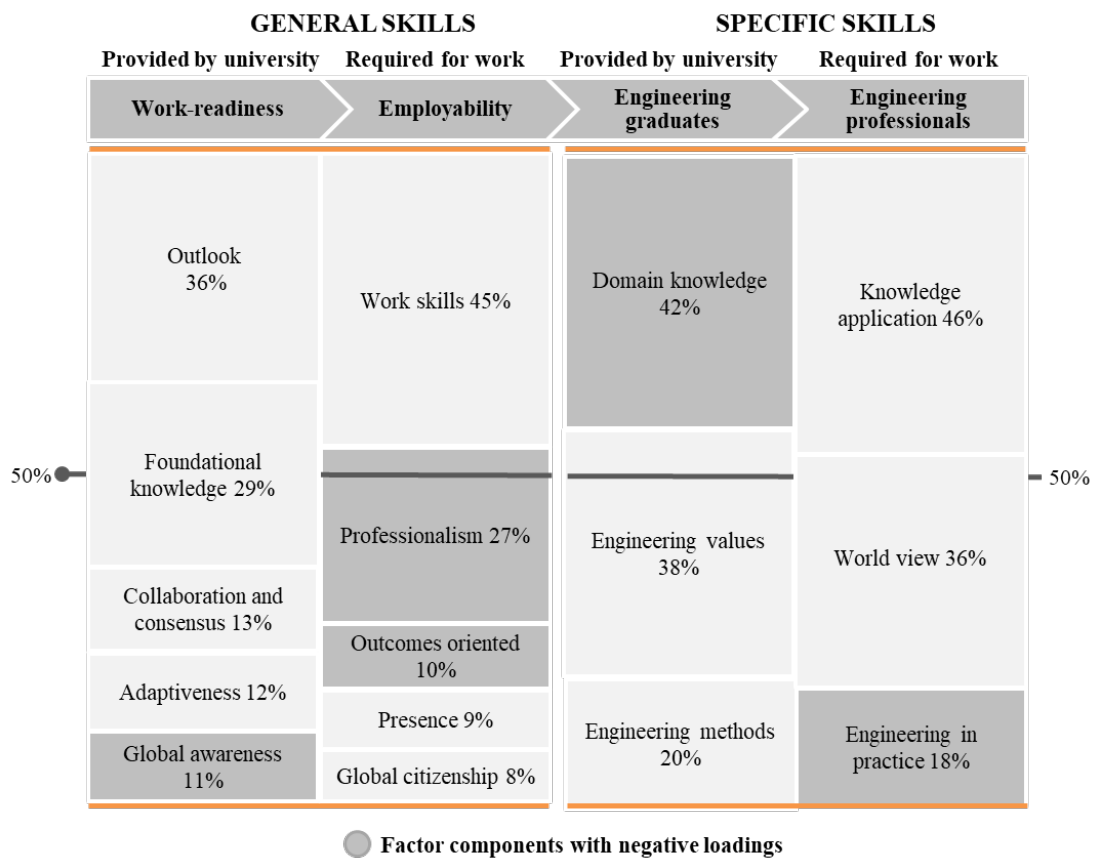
GENERAL SKILLS

SPECIFIC SKILLS

Provided by university

Required for work

Provided by university

Required for work

Work-readiness

Employability

Engineering graduates

Engineering professionals

Outlook 36%

Foundational knowledge 29%

Collaboration and consensus 13%

Adaptiveness 12%

Global awareness 11%

Work skills 45%

Professionalism 27%

Outcomes oriented 10%

Presence 9%

Global citizenship 8%

Domain knowledge 42%

Engineering values 38%

Engineering methods 20%

Knowledge application 46%

World view 36%

Engineering in practice 18%

50%

50%

Factor components with negative loadings